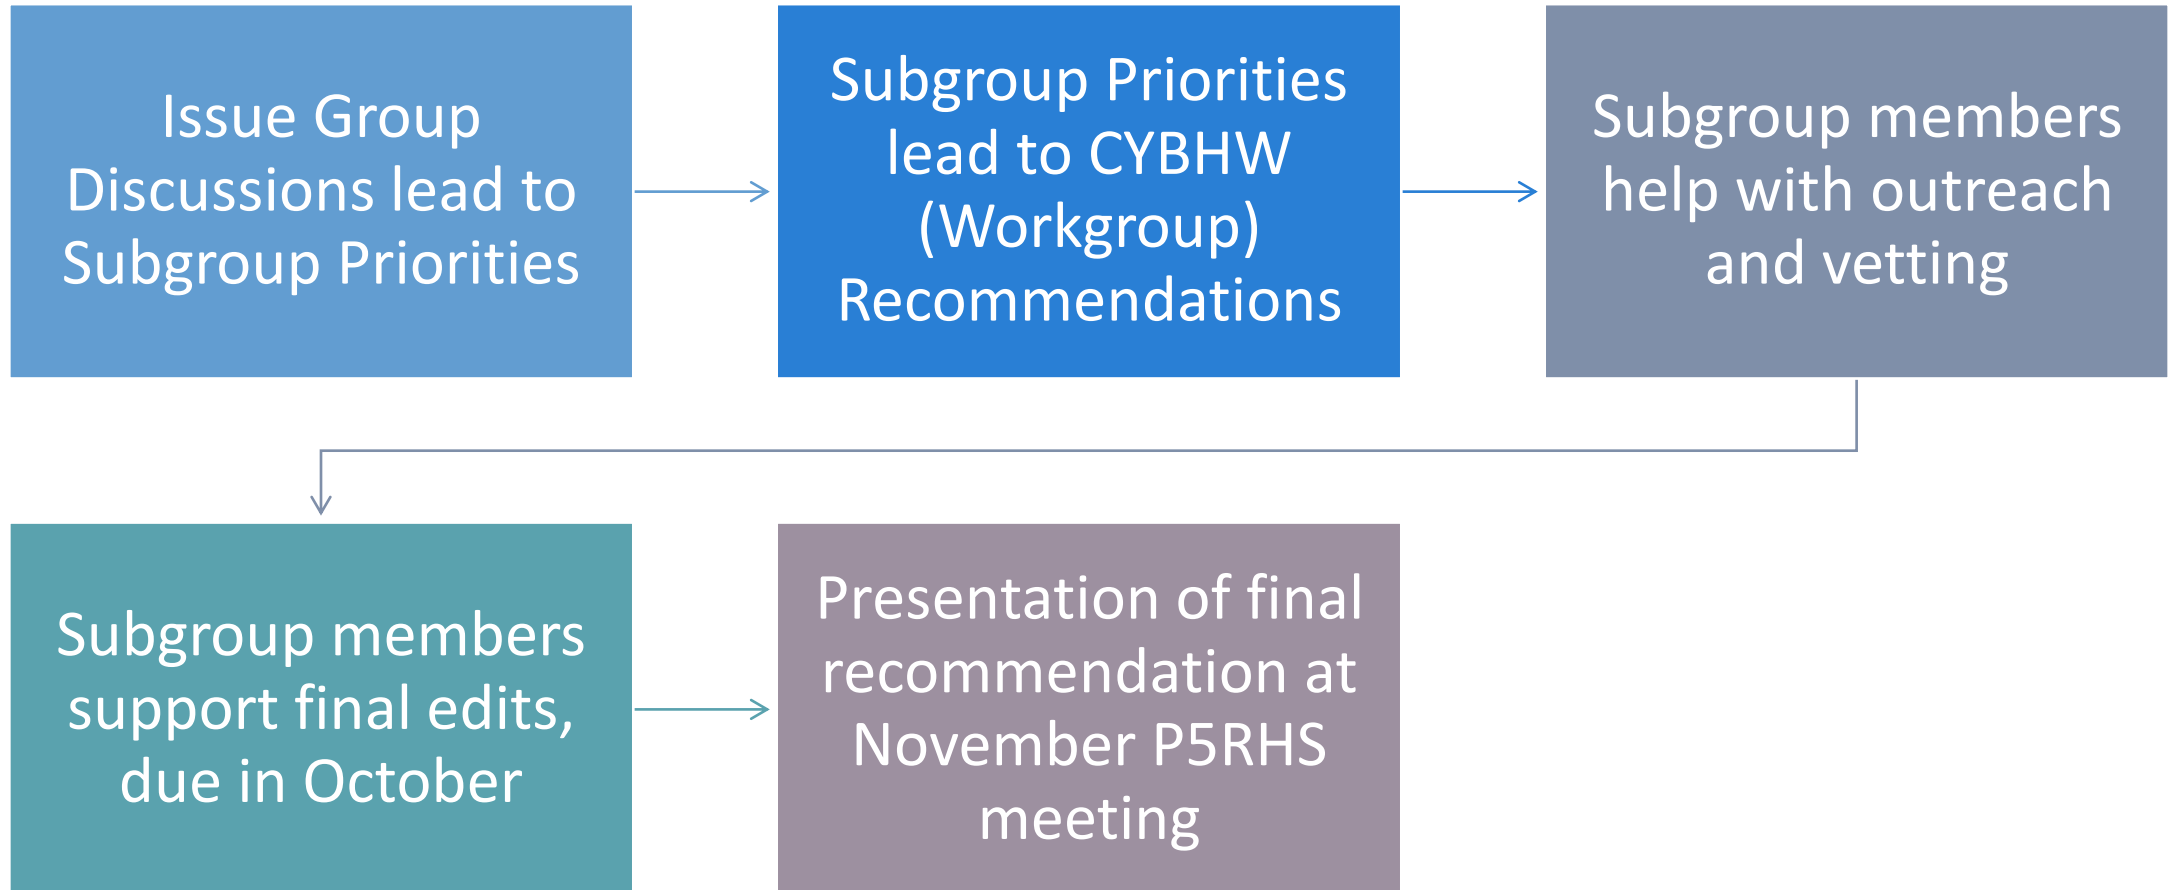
Issue Group Discussions lead to Subgroup Priorities

Subgroup Priorities lead to CYBHW (Workgroup) Recommendations

Subgroup members help with outreach and vetting

Subgroup members support final edits, due in October

Presentation of final recommendation at November P5RHS meeting